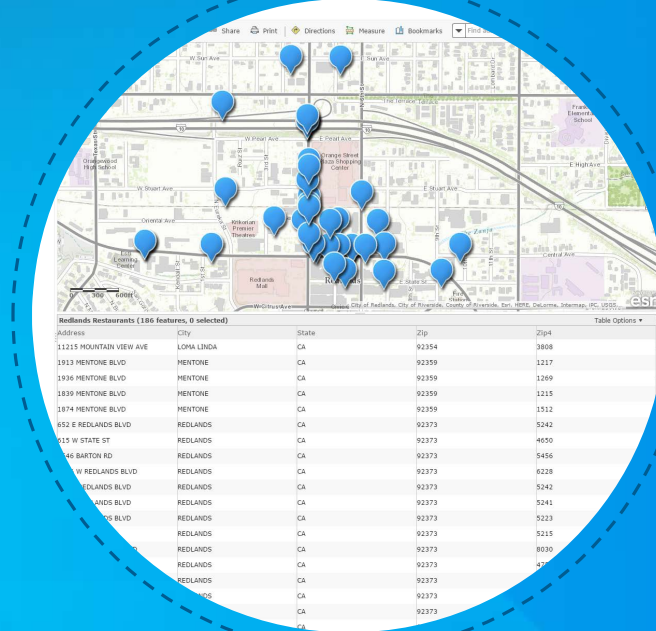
Share Print Directions Measure Bookmarks Find

W Sun Ave
Sun Ave
Iris Terrace
Franklin Elementary School
W Pearl Ave
E Pearl Ave
Orangewood High School
Orange Street Plaza Shopping Center
E High Ave
W Stuart Ave
E Stuart Ave
Oriental Ave
Krikorian Premier Theatres
Redlands Mall
Redlands
Central Ave
W Citrus Ave
E State St
0 300 600ft
City of Redlands, City of Riverside, County of Riverside, Esri, HERE, DeLorme, Intermap, iPC, USGS
esri

Redlands Restaurants (186 features, 0 selected)
Table Options ▾

| Address | City | State | Zip | Zip4 |
|---|---|---|---|---|
| 11215 MOUNTAIN VIEW AVE | LOMA LINDA | CA | 92354 | 3808 |
| 1913 MENTONE BLVD | MENTONE | CA | 92359 | 1217 |
| 1936 MENTONE BLVD | MENTONE | CA | 92359 | 1269 |
| 1839 MENTONE BLVD | MENTONE | CA | 92359 | 1215 |
| 1874 MENTONE BLVD | MENTONE | CA | 92359 | 1512 |
| 652 E REDLANDS BLVD | REDLANDS | CA | 92373 | 5242 |
| 615 W STATE ST | REDLANDS | CA | 92373 | 4650 |
| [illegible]46 BARTON RD | REDLANDS | CA | 92373 | 5456 |
| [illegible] W REDLANDS BLVD | REDLANDS | CA | 92373 | 6228 |
| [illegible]EDLANDS BLVD | REDLANDS | CA | 92373 | 5242 |
| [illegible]ANDS BLVD | REDLANDS | CA | 92373 | 5241 |
| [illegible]DS BLVD | REDLANDS | CA | 92373 | 5223 |
| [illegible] | REDLANDS | CA | 92373 | 5215 |
| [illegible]D | REDLANDS | CA | 92373 | 8030 |
| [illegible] | REDLANDS | CA | 92373 | 47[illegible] |
| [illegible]NDS | REDLANDS | CA | 92373 | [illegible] |
| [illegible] | REDLANDS | CA | 92373 | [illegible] |
| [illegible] | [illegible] | CA | 92373 | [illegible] |
| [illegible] | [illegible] | CA | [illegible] | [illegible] |